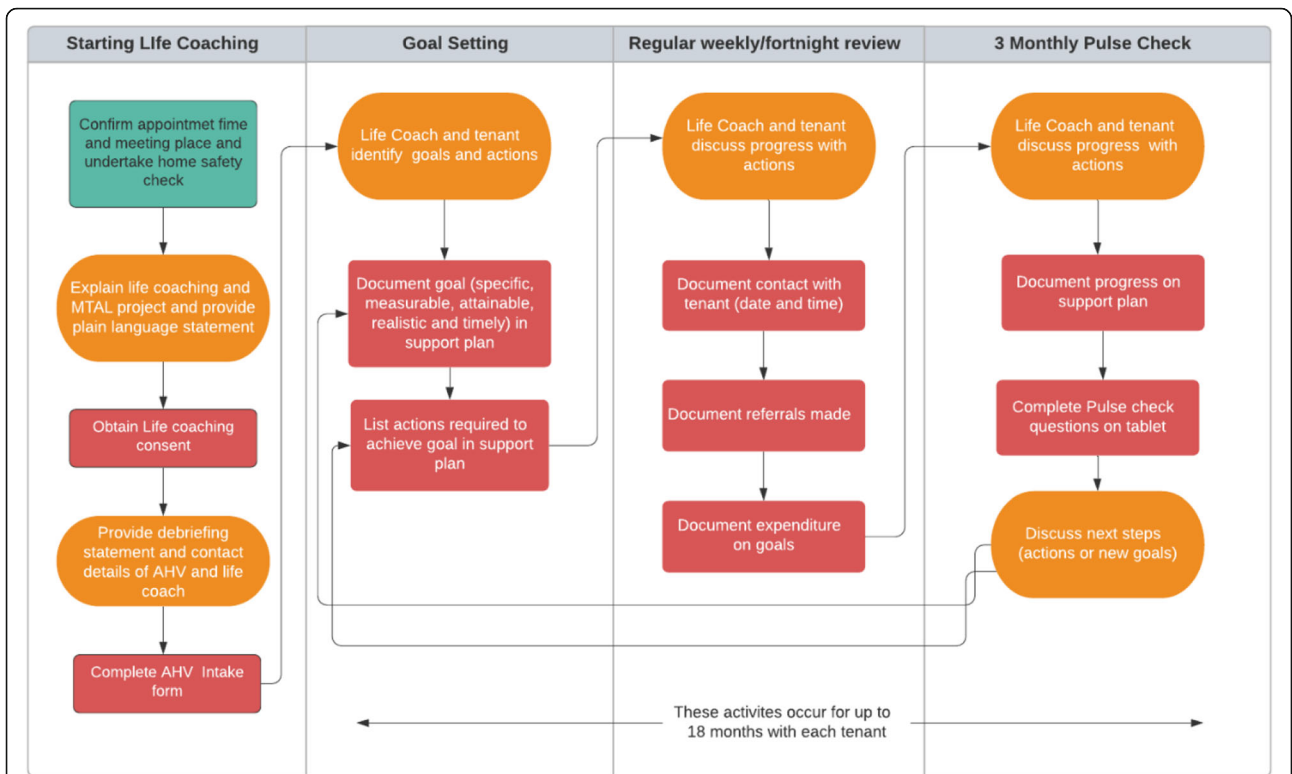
| Starting LIfe Coaching | Goal Setting | Regular weekly/fortnight review | 3 Monthly Pulse Check |
|---|---|---|---|

Confirm appointmet fime and meeting place and undertake home safety check

Explain life coaching and MTAL project and provide plain language statement

Obtain Life coaching consent

Provide debriefing statement and contact details of AHV and life coach

Complete AHV Intake form

Life Coach and tenant identify goals and actions

Document goal (specific, measurable, attainable, realistic and timely) in support plan

List actions required to achieve goal in support plan

Life Coach and tenant discuss progress with actions

Document contact with tenant (date and time)

Document referrals made

Document expenditure on goals

Life Coach and tenant discuss progress with actions

Document progress on support plan

Complete Pulse check questions on tablet

Discuss next steps (actions or new goals)

These activites occur for up to 18 months with each tenant